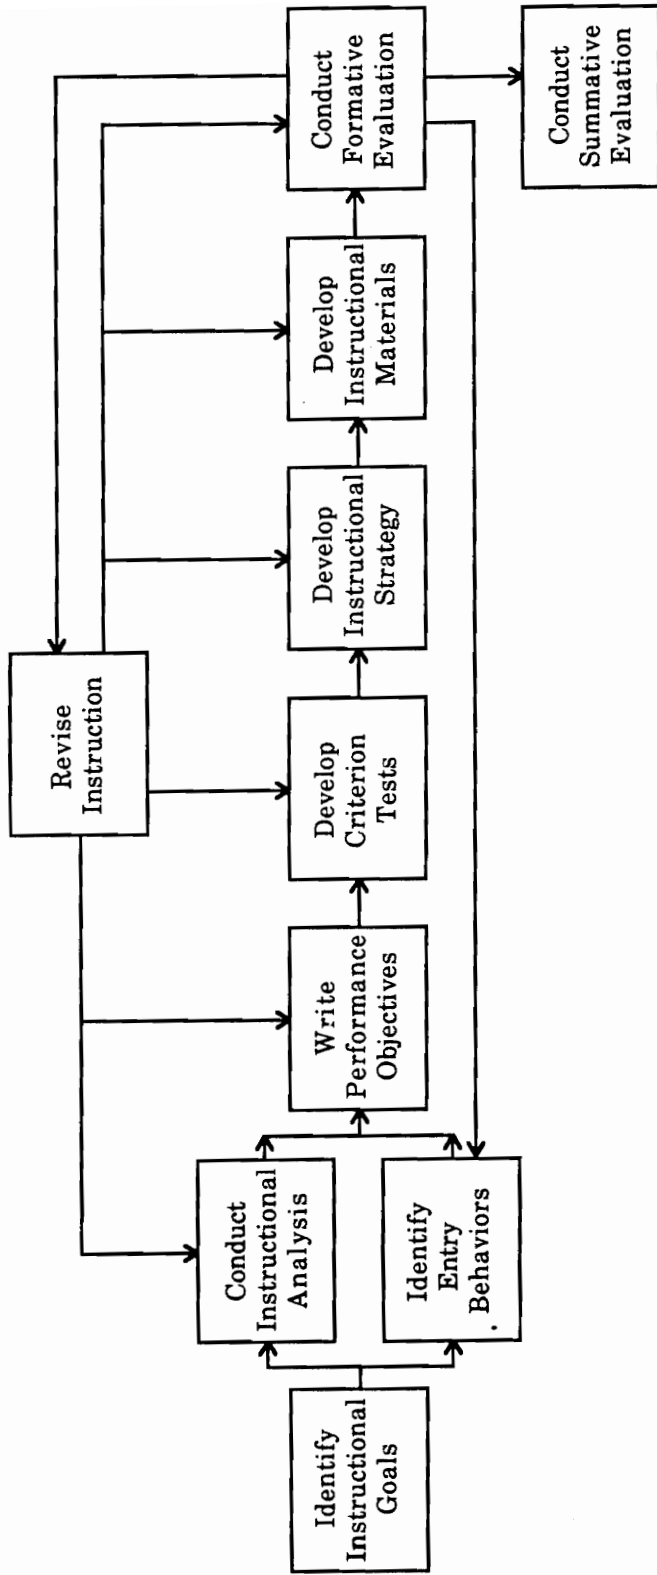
Identify Instructional Goals

Conduct Instructional Analysis

Identify Entry Behaviors

Write Performance Objectives

Develop Criterion Tests

Develop Instructional Strategy

Develop Instructional Materials

Conduct Formative Evaluation

Revise Instruction

Conduct Summative Evaluation